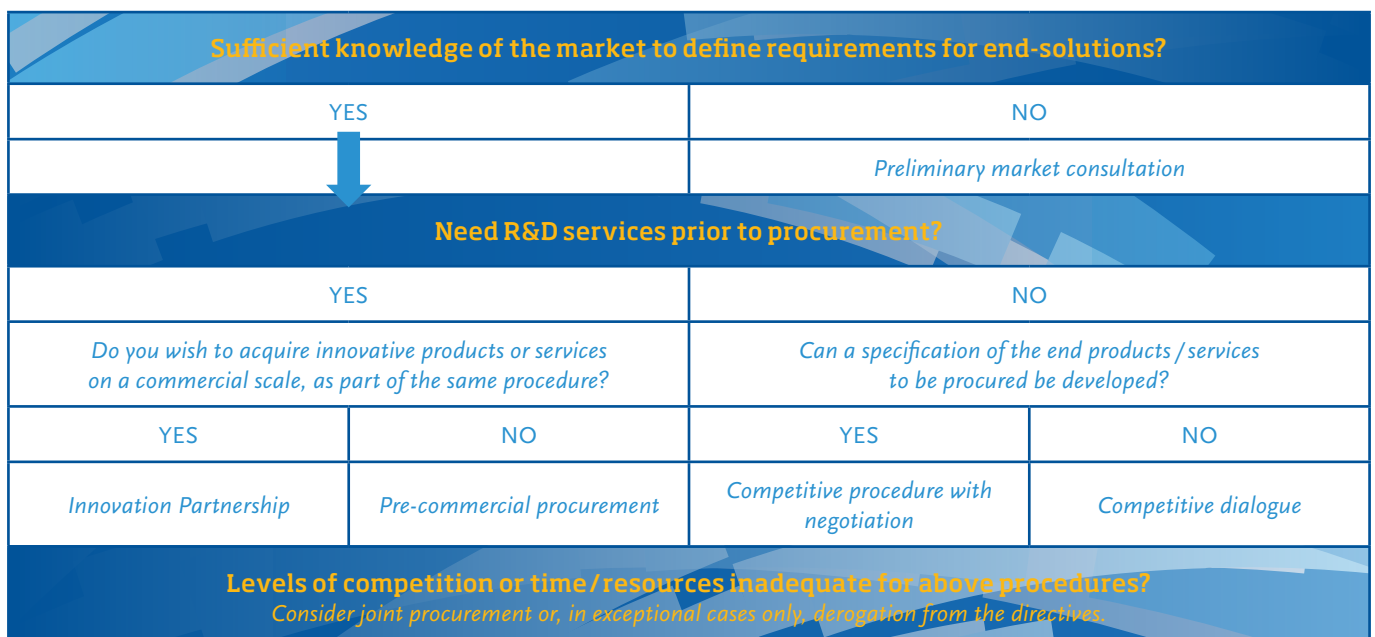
Sufficient knowledge of the market to define requirements for end-solutions?

| YES | NO |
|---|---|
| | Preliminary market consultation |

Need R&D services prior to procurement?

| YES | | NO | |
|---|---|---|---|
| Do you wish to acquire innovative products or services on a commercial scale, as part of the same procedure? | | Can a specification of the end products / services to be procured be developed? | |
| YES | NO | YES | NO |
| Innovation Partnership | Pre-commercial procurement | Competitive procedure with negotiation | Competitive dialogue |

Levels of competition or time / resources inadequate for above procedures?
Consider joint procurement or, in exceptional cases only, derogation from the directives.